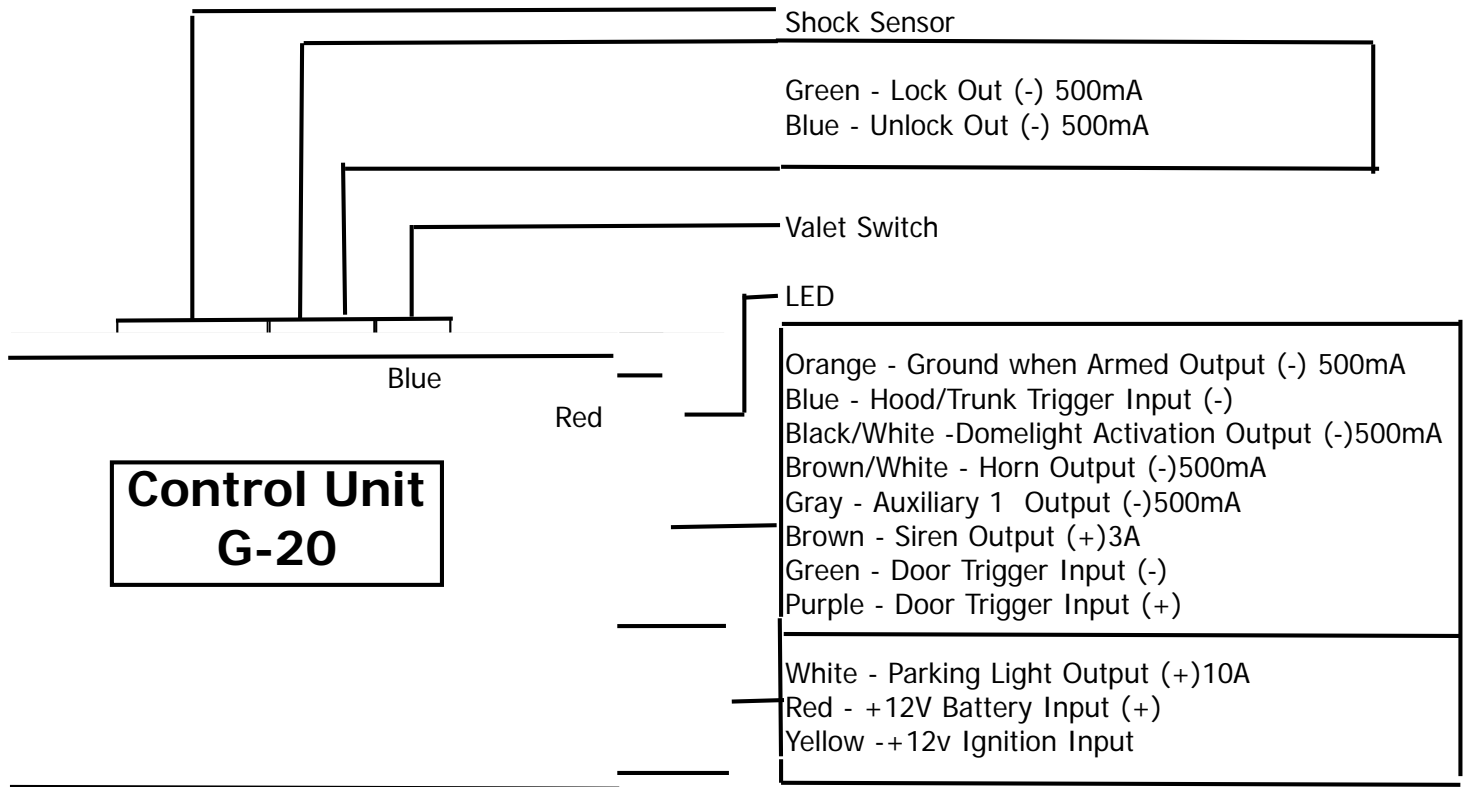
Shock Sensor

Green - Lock Out (-) 500mA
Blue - Unlock Out (-) 500mA

Valet Switch

LED

Blue

Red

Control Unit
G-20

Orange - Ground when Armed Output (-) 500mA
Blue - Hood/Trunk Trigger Input (-)
Black/White -Domelight Activation Output (-)500mA
Brown/White - Horn Output (-)500mA
Gray - Auxiliary 1 Output (-)500mA
Brown - Siren Output (+)3A
Green - Door Trigger Input (-)
Purple - Door Trigger Input (+)

White - Parking Light Output (+)10A
Red - +12V Battery Input (+)
Yellow -+12v Ignition Input